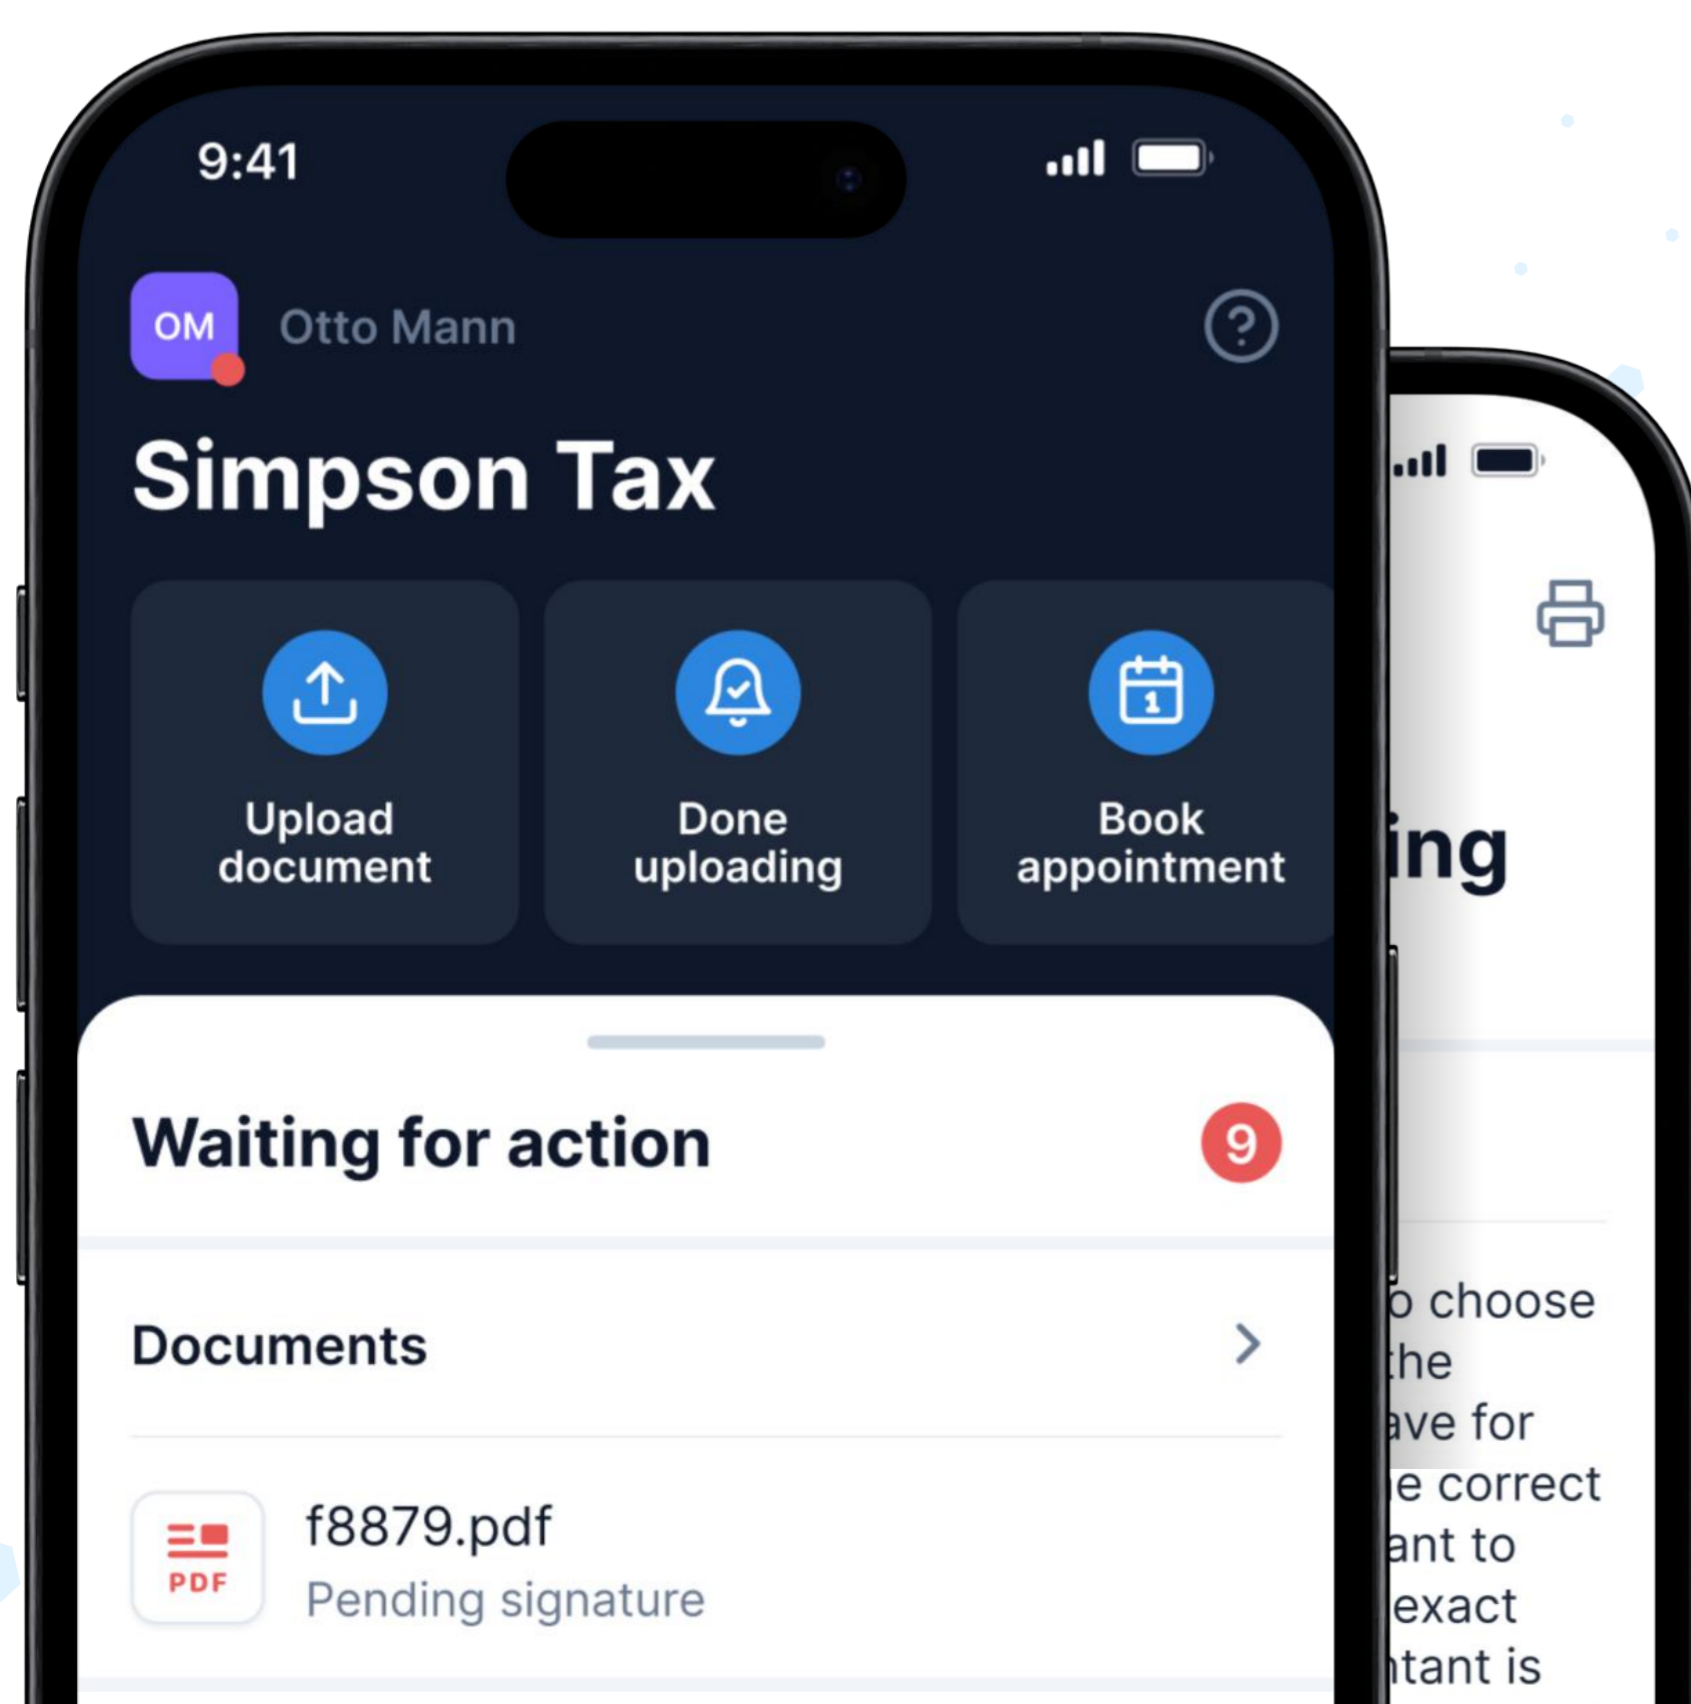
9:41

OM Otto Mann

?

Simpson Tax

Upload document

Done uploading

Book appointment

Waiting for action 9

Documents

PDF

f8879.pdf
Pending signature

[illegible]ing

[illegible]o choose
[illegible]the
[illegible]ave for
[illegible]e correct
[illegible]ant to
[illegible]exact
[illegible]tant is